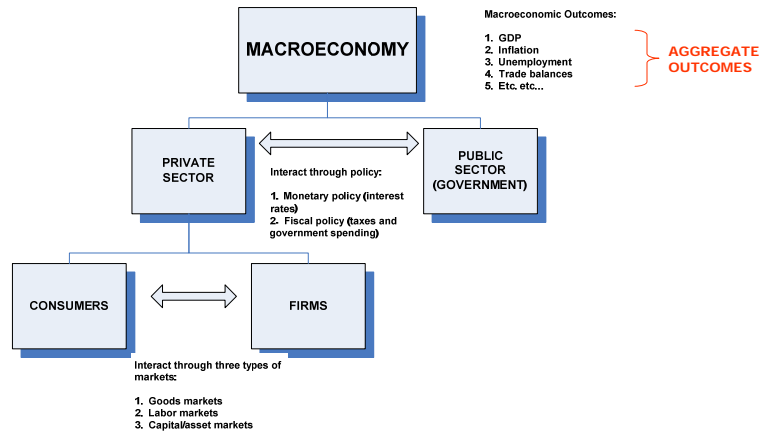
MACROECONOMY

Macroeconomic Outcomes:

1. GDP
2. Inflation
3. Unemployment
4. Trade balances
5. Etc. etc...

AGGREGATE OUTCOMES

PRIVATE SECTOR

PUBLIC SECTOR (GOVERNMENT)

Interact through policy:

1. Monetary policy (interest rates)
2. Fiscal policy (taxes and government spending)

CONSUMERS

FIRMS

Interact through three types of markets:

1. Goods markets
2. Labor markets
3. Capital/asset markets